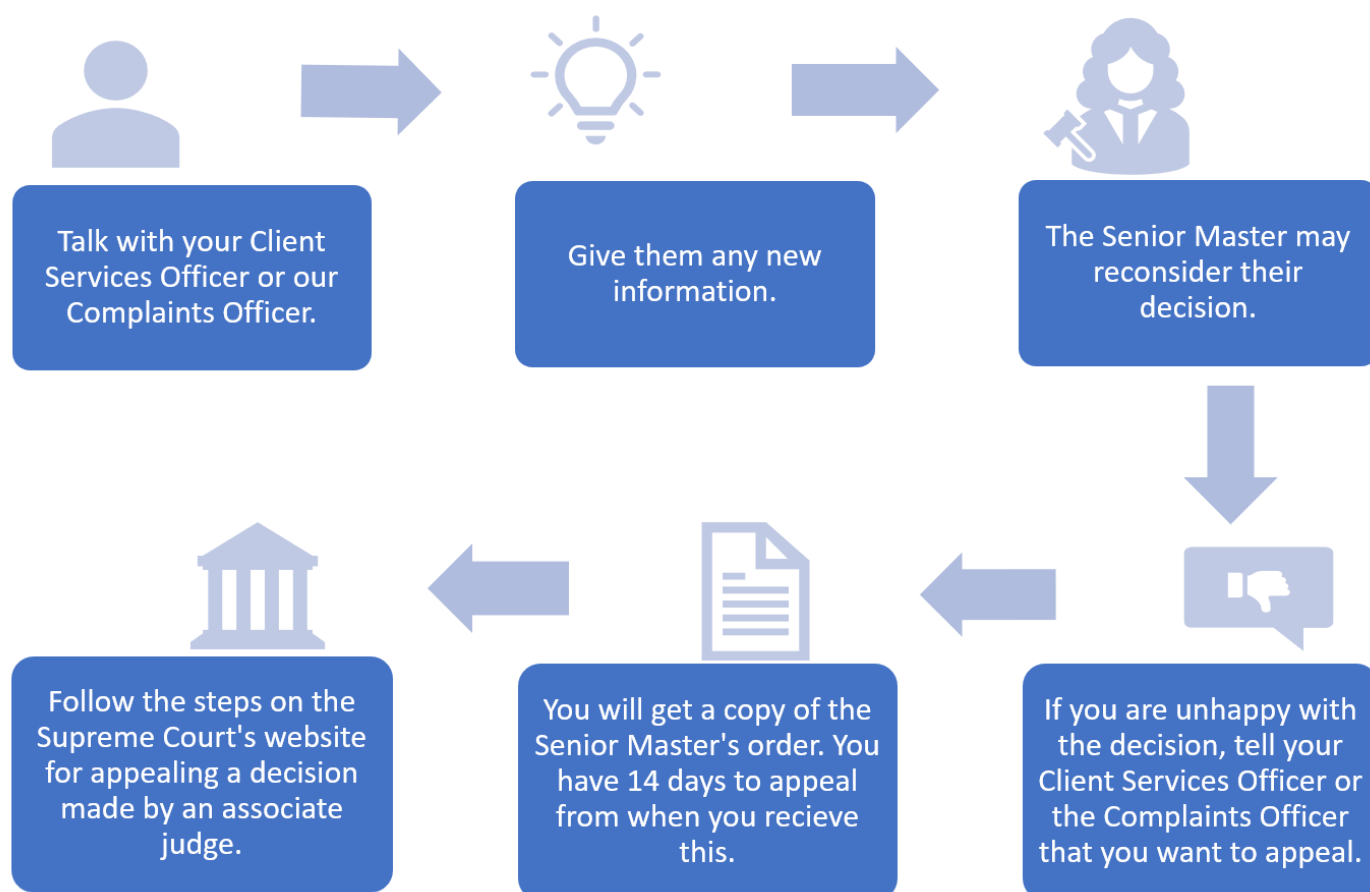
Talk with your Client Services Officer or our Complaints Officer.

Give them any new information.

The Senior Master may reconsider their decision.

If you are unhappy with the decision, tell your Client Services Officer or the Complaints Officer that you want to appeal.

You will get a copy of the Senior Master's order. You have 14 days to appeal from when you recieve this.

Follow the steps on the Supreme Court's website for appealing a decision made by an associate judge.